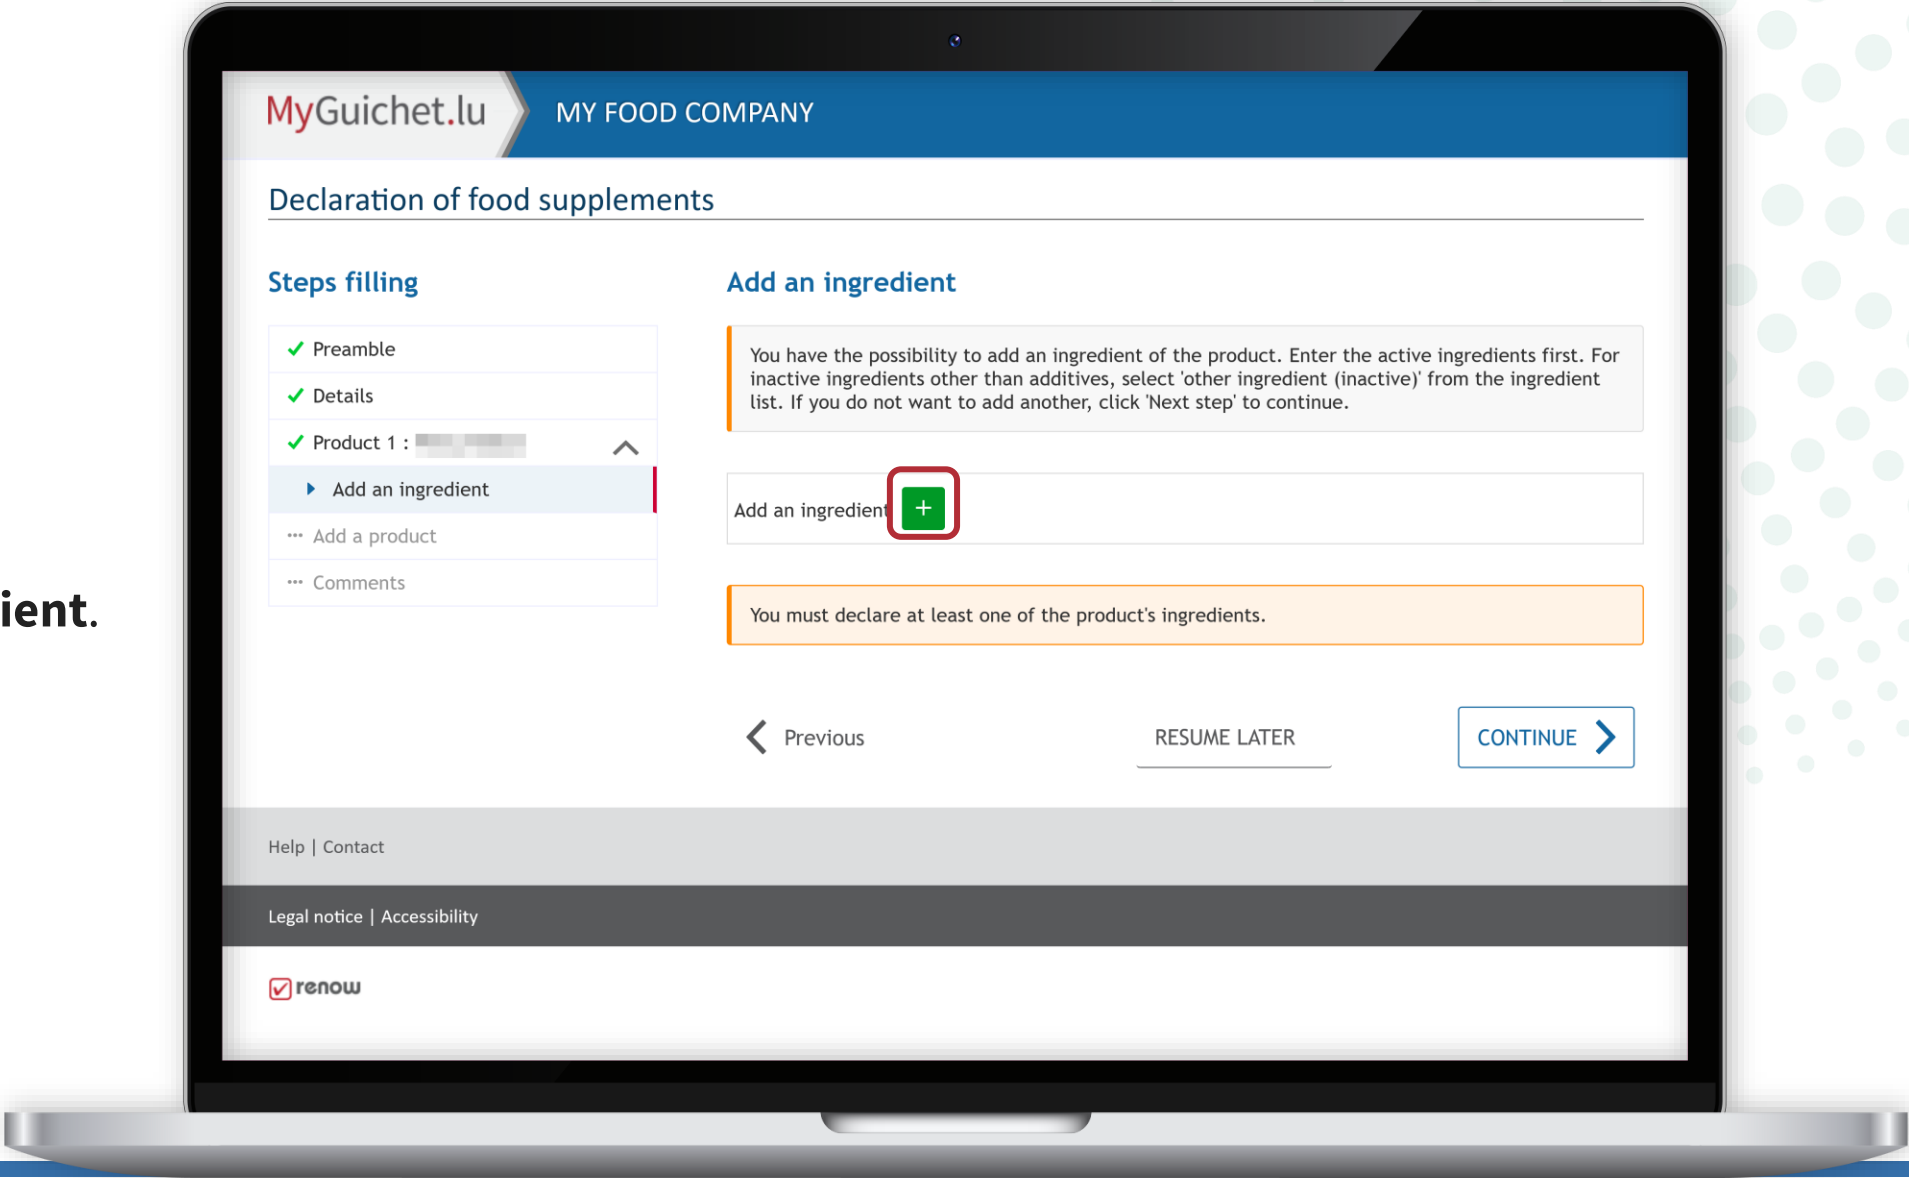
ient.

MyGuichet.lu

MY FOOD COMPANY

Declaration of food supplements

Steps filling

✓ Preamble

✓ Details

✓ Product 1 : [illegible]

Add an ingredient

Add a product

Comments

Add an ingredient

You have the possibility to add an ingredient of the product. Enter the active ingredients first. For inactive ingredients other than additives, select 'other ingredient (inactive)' from the ingredient list. If you do not want to add another, click 'Next step' to continue.

Add an ingredient +

You must declare at least one of the product's ingredients.

Previous

RESUME LATER

CONTINUE

Help | Contact

Legal notice | Accessibility

renow